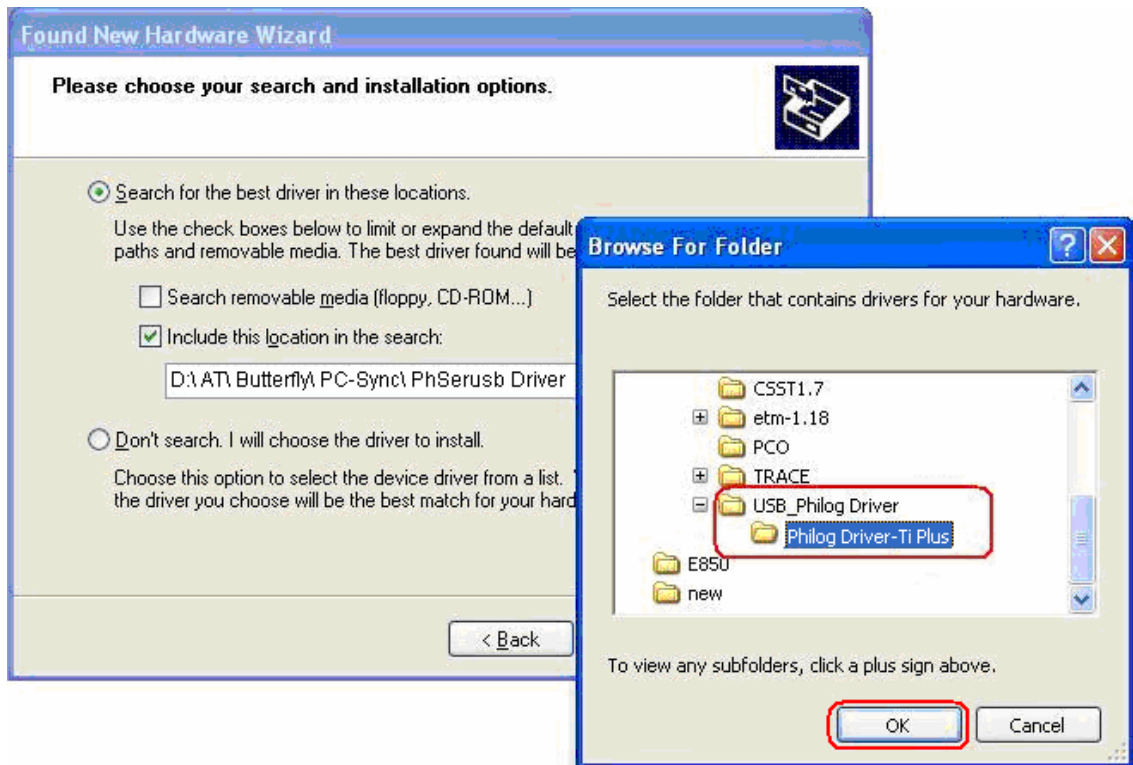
Found New Hardware Wizard

Please choose your search and installation options.

Search for the best driver in these locations.

Use the check boxes below to limit or expand the default paths and removable media. The best driver found will be

Search removable media (floppy, CD-ROM...)

Include this location in the search:

D:\ AT\ Butterfly\ PC-Sync\ PhSerusb Driver

Don't search. I will choose the driver to install.

Choose this option to select the device driver from a list. the driver you choose will be the best match for your hard

< Back

Browse For Folder

Select the folder that contains drivers for your hardware.

CSST1.7
etm-1.18
PCO
TRACE
USB_Philog Driver
Philog Driver-Ti Plus
E850
new

To view any subfolders, click a plus sign above.

OK

Cancel